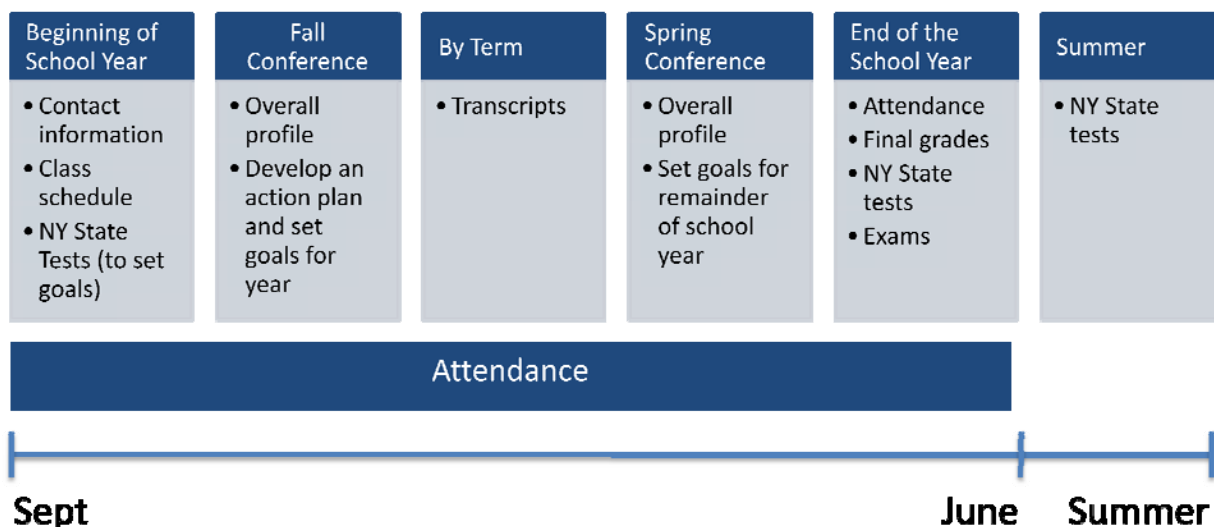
Beginning of School Year

- Contact information
- Class schedule
- NY State Tests (to set goals)

Fall Conference

- Overall profile
- Develop an action plan and set goals for year

By Term

- Transcripts

Spring Conference

- Overall profile
- Set goals for remainder of school year

End of the School Year

- Attendance
- Final grades
- NY State tests
- Exams

Summer

- NY State tests

Attendance

Sept

June

Summer